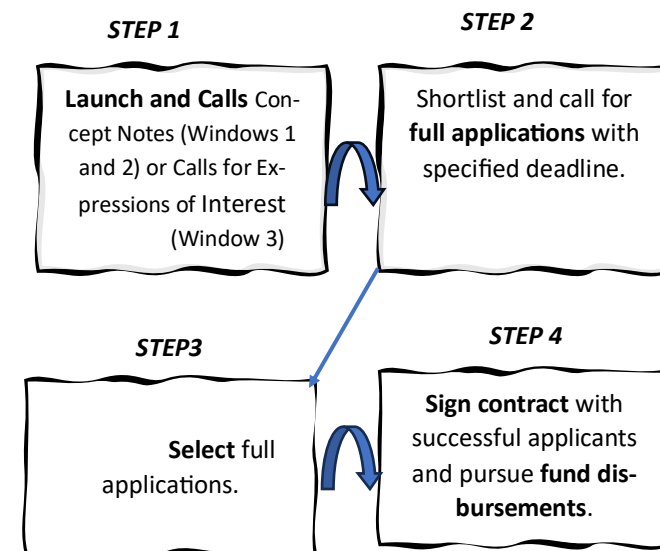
STEP 1

Launch and Calls Concept Notes (Windows 1 and 2) or Calls for Expressions of Interest (Window 3)

STEP 2

Shortlist and call for full applications with specified deadline.

STEP3

Select full applications.

STEP 4

Sign contract with successful applicants and pursue fund disbursements.